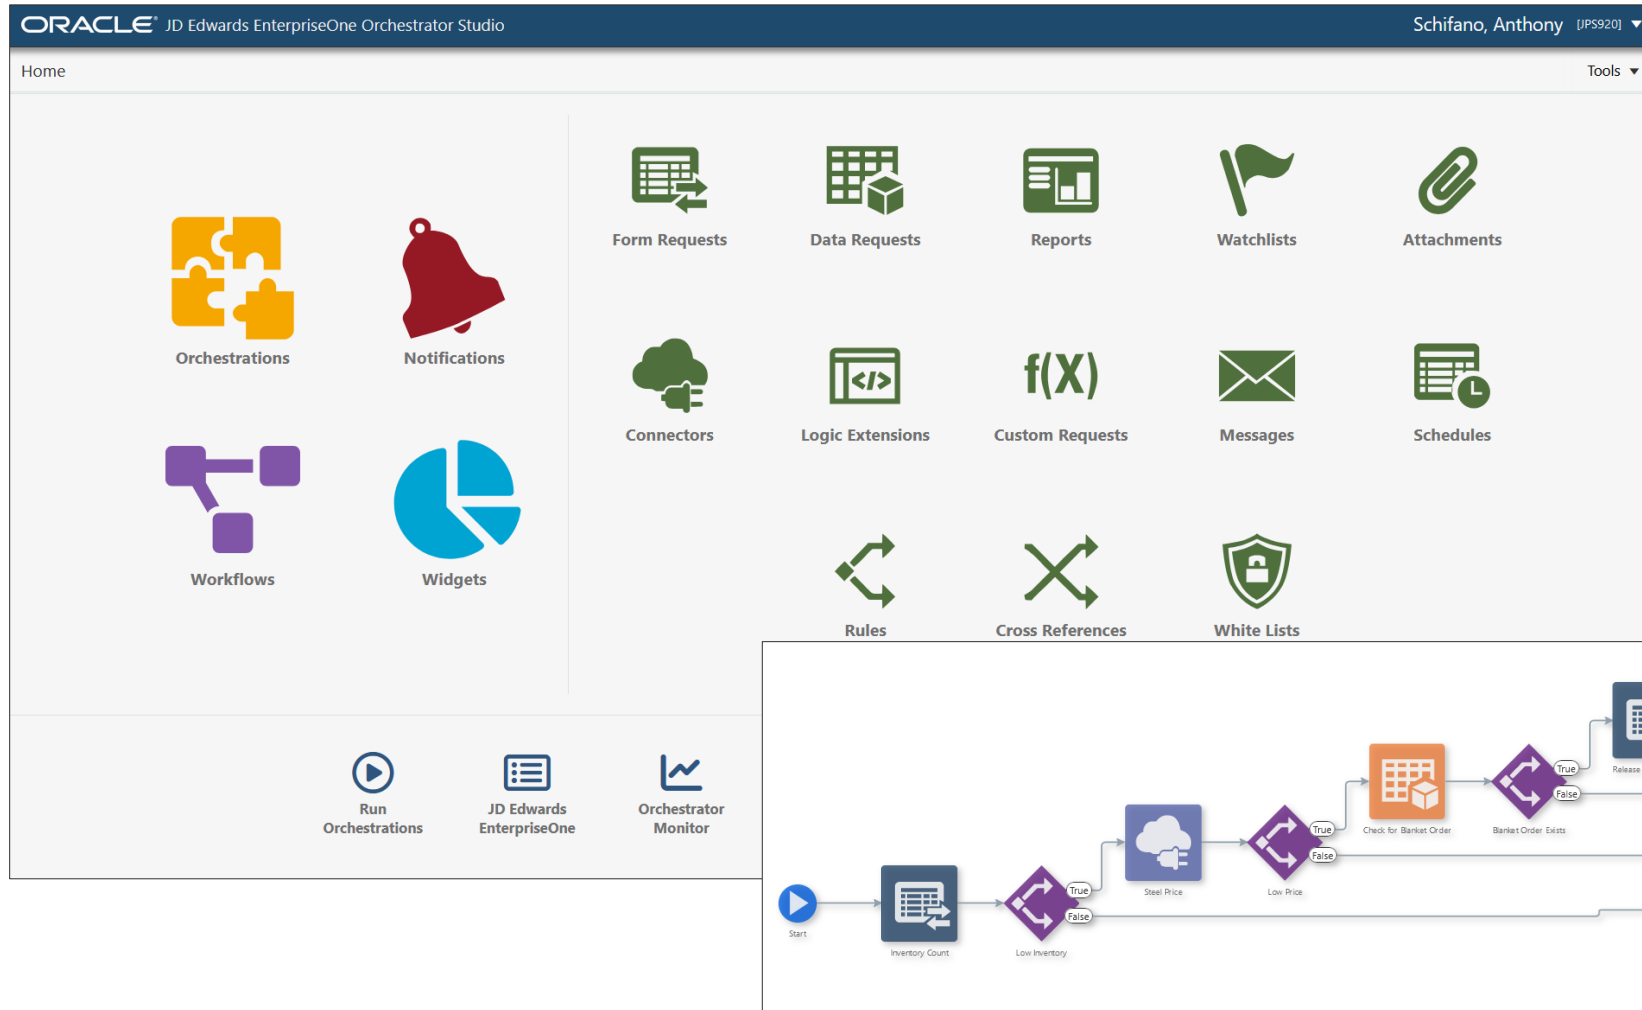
ORACLE® JD Edwards EnterpriseOne Orchestrator Studio

Schifano, Anthony [JPS920]

Home

Tools

Orchestrations

Notifications

Workflows

Widgets

Form Requests

Data Requests

Reports

Watchlists

Attachments

Connectors

Logic Extensions

f(X)

Custom Requests

Messages

Schedules

Rules

Cross References

White Lists

Run Orchestrations

JD Edwards EnterpriseOne

Orchestrator Monitor

Start

Inventory Count

Low Inventory

True

False

Steel Price

Low Price

True

False

Check for Blanket Order

Blanket Order Exists

True

False

Release